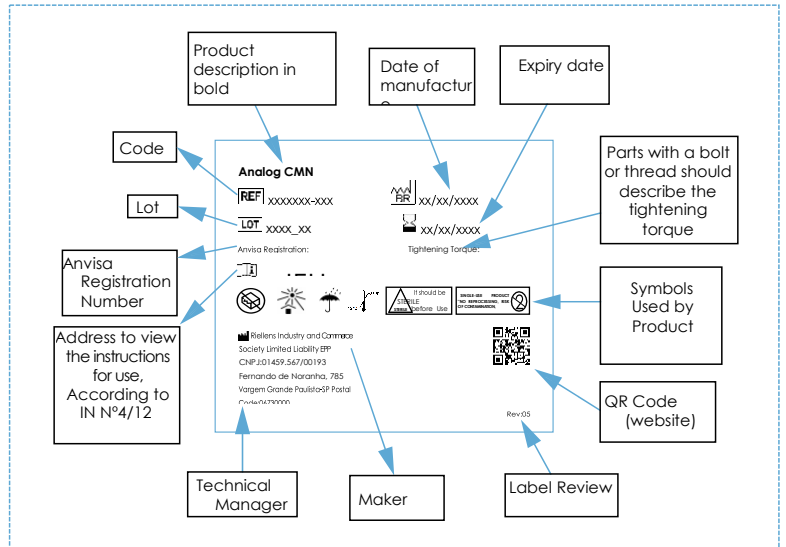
Product description in bold

Date of manufactur

Expiry date

Code

Parts with a bolt or thread should describe the tightening torque

Lot

Anvisa Registration Number

Symbols Used by Product

Address to view the instructions for use, According to IN Nº4/12

QR Code (website)

Technical Manager

Maker

Label Review

Analog CMN

REF xxxxxxx-xxx

xx/xx/xxxx

LOT xxxx_xx

xx/xx/xxxx

Anvisa Registration:

Tightening Torque:

It should be STERILE before Use

SINGLE-USE PRODUCT. NO REPROCESSING RISK OF CONTAMINATION.

Riellens Industry and Commerce Society Limited Liability EPP CNPJ:01459.567/00193 Fernando de Noranha, 785 Vargem Grande Paulista-SP Postal Code:06730000

Rev:05